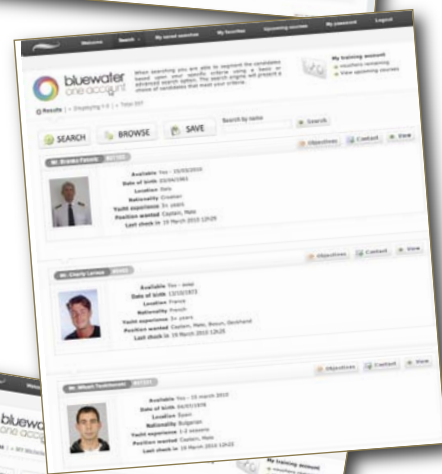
Welcome Search My saved searches My favorites Upcoming courses My connected Logout

bluewater one account

When searching you are able to segment the candidates based upon your specific criteria using a basic or advanced search option. The search engine will present a choice of candidates that meet your criteria.

My training account
View upcoming courses

Results | > Displaying 1-3 | > Total 107

SEARCH BROWSE SAVE Search by name Search

Mr. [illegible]

Objectives Contact View

Available Yes - 15/03/2010
Date of birth 23/06/1981
Location Italy
Nationality Croatian
Yacht experience 5+ years
Position wanted Captain, Mate
Last check in 19 March 2010 12h29

Mr. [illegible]

Objectives Contact View

Available Yes - asap
Date of birth 12/10/1972
Location France
Nationality French
Yacht experience 5+ years
Position wanted Captain, Mate, Bosun, Deckhand
Last check in 19 March 2010 12h29

Mr. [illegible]

Objectives Contact View

Available Yes - 15 march 2010
Date of birth 04/07/1978
Location Spain
Nationality Bulgarian
Yacht experience 2-3 seasons
Position wanted Captain, Mate
Last check in 19 March 2010 12h29

bluewa one acco

My training account